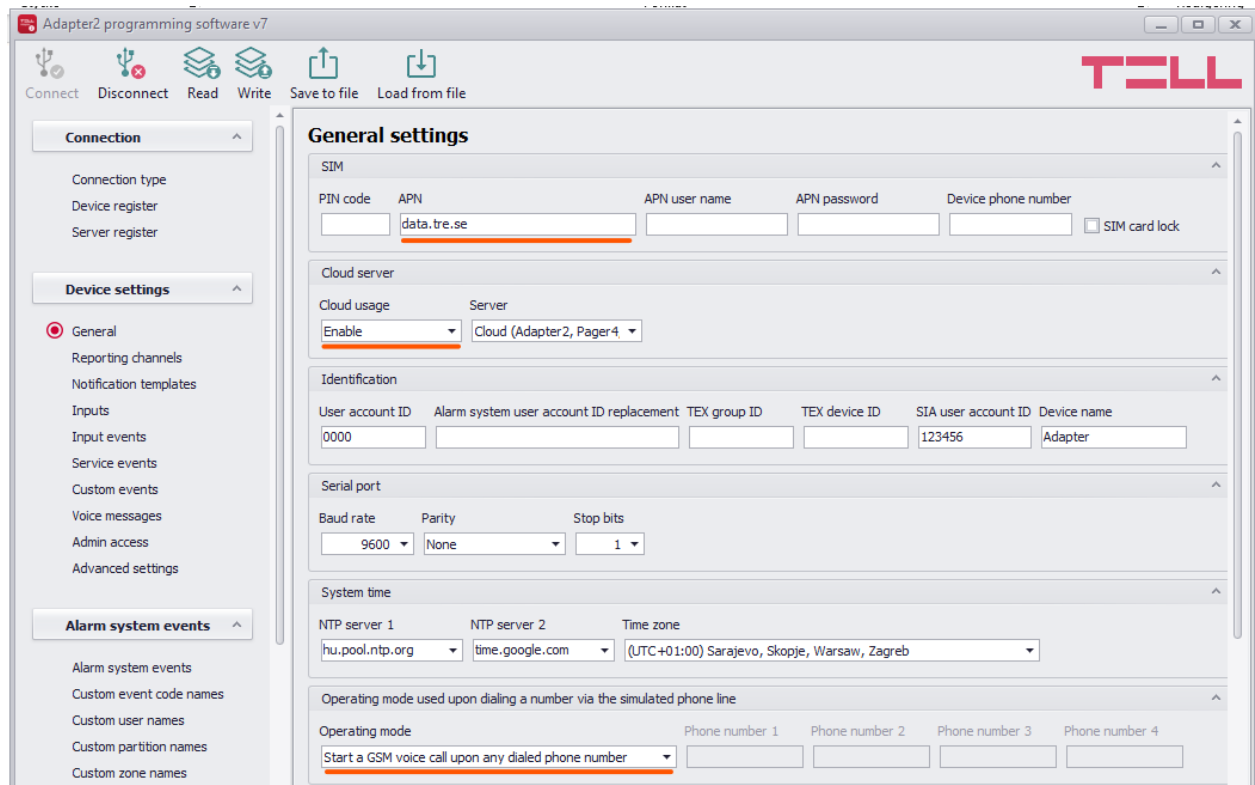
Adapter2 programming software v7

Connect Disconnect Read Write Save to file Load from file

TELL

Connection

Connection type
Device register
Server register

Device settings

General
Reporting channels
Notification templates
Inputs
Input events
Service events
Custom events
Voice messages
Admin access
Advanced settings

Alarm system events

Alarm system events
Custom event code names
Custom user names
Custom partition names
Custom zone names

General settings

SIM

PIN code
APN
data.tre.se
APN user name
APN password
Device phone number
SIM card lock

Cloud server

Cloud usage
Enable
Server
Cloud (Adapter2, Pager4,

Identification

User account ID
0000
Alarm system user account ID replacement
TEX group ID
TEX device ID
SIA user account ID
123456
Device name
Adapter

Serial port

Baud rate
9600
Parity
None
Stop bits
1

System time

NTP server 1
hu.pool.ntp.org
NTP server 2
time.google.com
Time zone
(UTC+01:00) Sarajevo, Skopje, Warsaw, Zagreb

Operating mode used upon dialing a number via the simulated phone line

Operating mode
Start a GSM voice call upon any dialed phone number
Phone number 1
Phone number 2
Phone number 3
Phone number 4